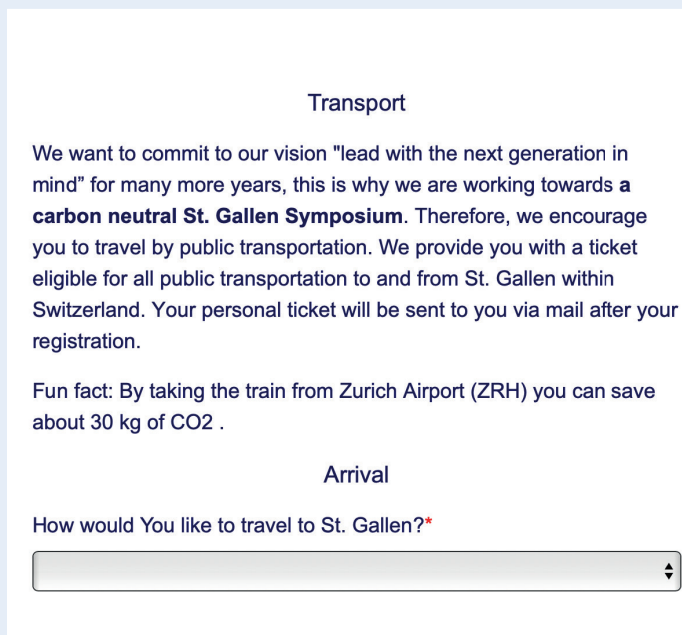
Transport

We want to commit to our vision "lead with the next generation in mind" for many more years, this is why we are working towards **a carbon neutral St. Gallen Symposium**. Therefore, we encourage you to travel by public transportation. We provide you with a ticket eligible for all public transportation to and from St. Gallen within Switzerland. Your personal ticket will be sent to you via mail after your registration.

Fun fact: By taking the train from Zurich Airport (ZRH) you can save about 30 kg of $CO_2$ .

Arrival

How would You like to travel to St. Gallen?*